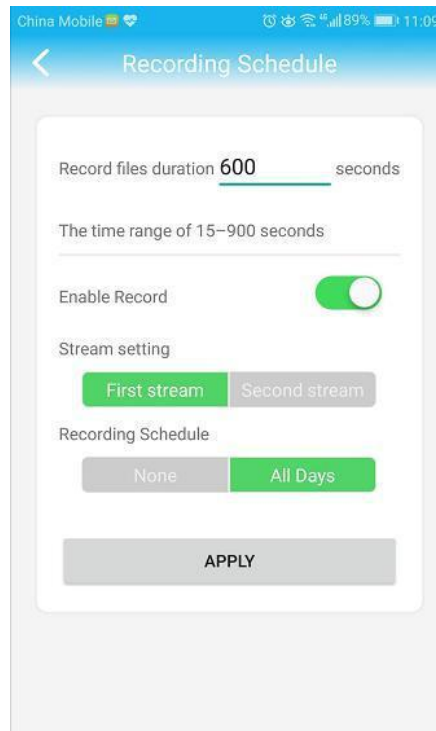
China Mobile 89% 11:09

Recording Schedule

Record files duration 600 seconds

The time range of 15–900 seconds

Enable Record

Stream setting

First stream Second stream

Recording Schedule

None All Days

APPLY